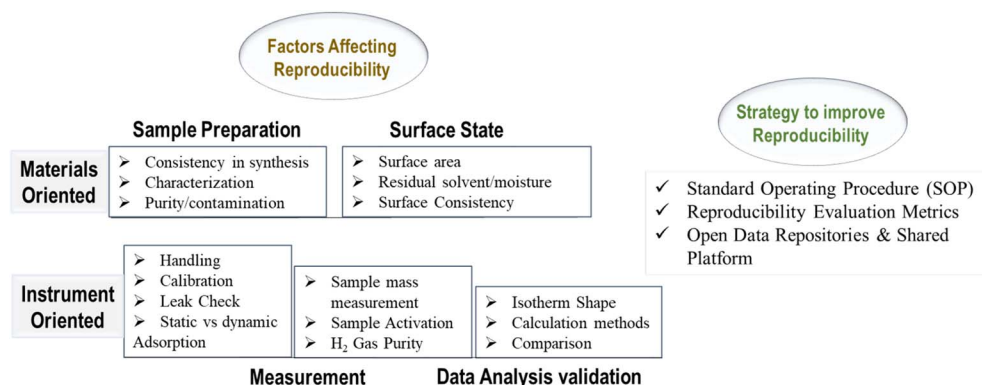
Factors Affecting Reproducibility

Strategy to improve Reproducibility

Sample Preparation

Surface State

Materials Oriented

➢ Consistency in synthesis
➢ Characterization
➢ Purity/contamination

➢ Surface area
➢ Residual solvent/moisture
➢ Surface Consistency

✓ Standard Operating Procedure (SOP)
✓ Reproducibility Evaluation Metrics
✓ Open Data Repositories & Shared Platform

Instrument Oriented

➢ Handling
➢ Calibration
➢ Leak Check
➢ Static vs dynamic Adsorption

➢ Sample mass measurement
➢ Sample Activation
➢ $H_2$ Gas Purity

➢ Isotherm Shape
➢ Calculation methods
➢ Comparison

Measurement

Data Analysis validation